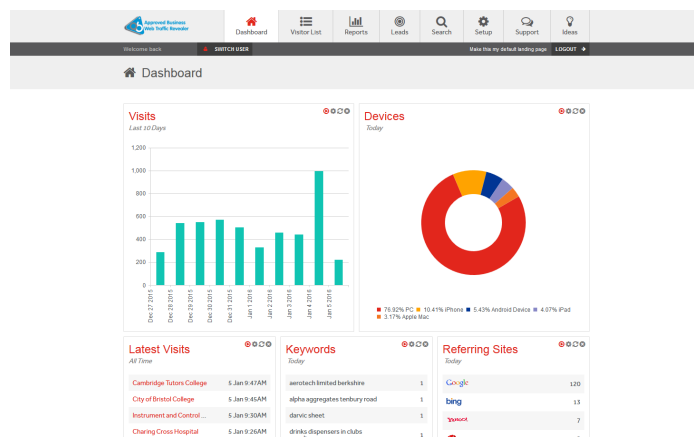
Approved Business Web Traffic Revealer

Dashboard | Visitor List | Reports | Leads | Search | Setup | Support | Ideas

Welcome back | SWITCH USER | Make this my default landing page | LOGOUT

Dashboard

Visits
Last 10 Days

| 1,200 |
| 1,000 |
| 800 |
| 600 |
| 400 |
| 200 |
| 0 |

Dec 27 2015, Dec 28 2015, Dec 29 2015, Dec 30 2015, Dec 31 2015, Jan 1 2016, Jan 2 2016, Jan 3 2016, Jan 4 2016, Jan 5 2016

Devices
Today

76.92% PC | 10.41% iPhone | 5.43% Android Device | 4.07% iPad | 3.17% Apple Mac

Latest Visits
All Time

| Cambridge Tutors College | 5 Jan 9:47AM |
|---|---|
| City of Bristol College | 5 Jan 9:45AM |
| Instrument and Control ... | 5 Jan 9:30AM |
| Charing Cross Hospital | 5 Jan 9:26AM |

Keywords
Today

| aerotech limited berkshire | 1 |
|---|---|
| alpha aggregates tenbury road | 1 |
| darvic sheet | 1 |
| drinks dispensers in clubs | 1 |

Referring Sites
Today

| Google | 120 |
|---|---|
| bing | 13 |
| Yahoo! | 7 |